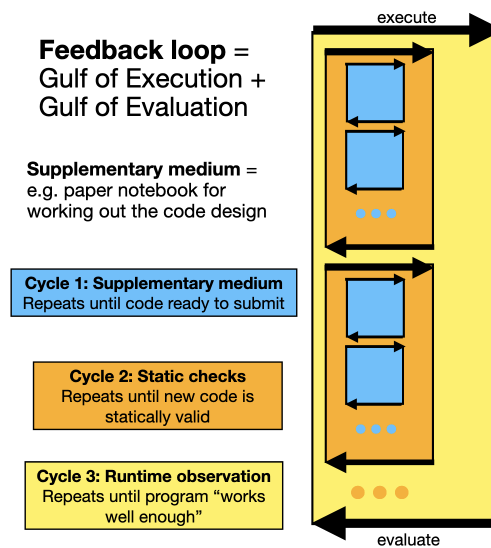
Feedback loop = Gulf of Execution + Gulf of Evaluation

Supplementary medium = e.g. paper notebook for working out the code design

Cycle 1: Supplementary medium
Repeats until code ready to submit

Cycle 2: Static checks
Repeats until new code is statically valid

Cycle 3: Runtime observation
Repeats until program "works well enough"

execute

evaluate